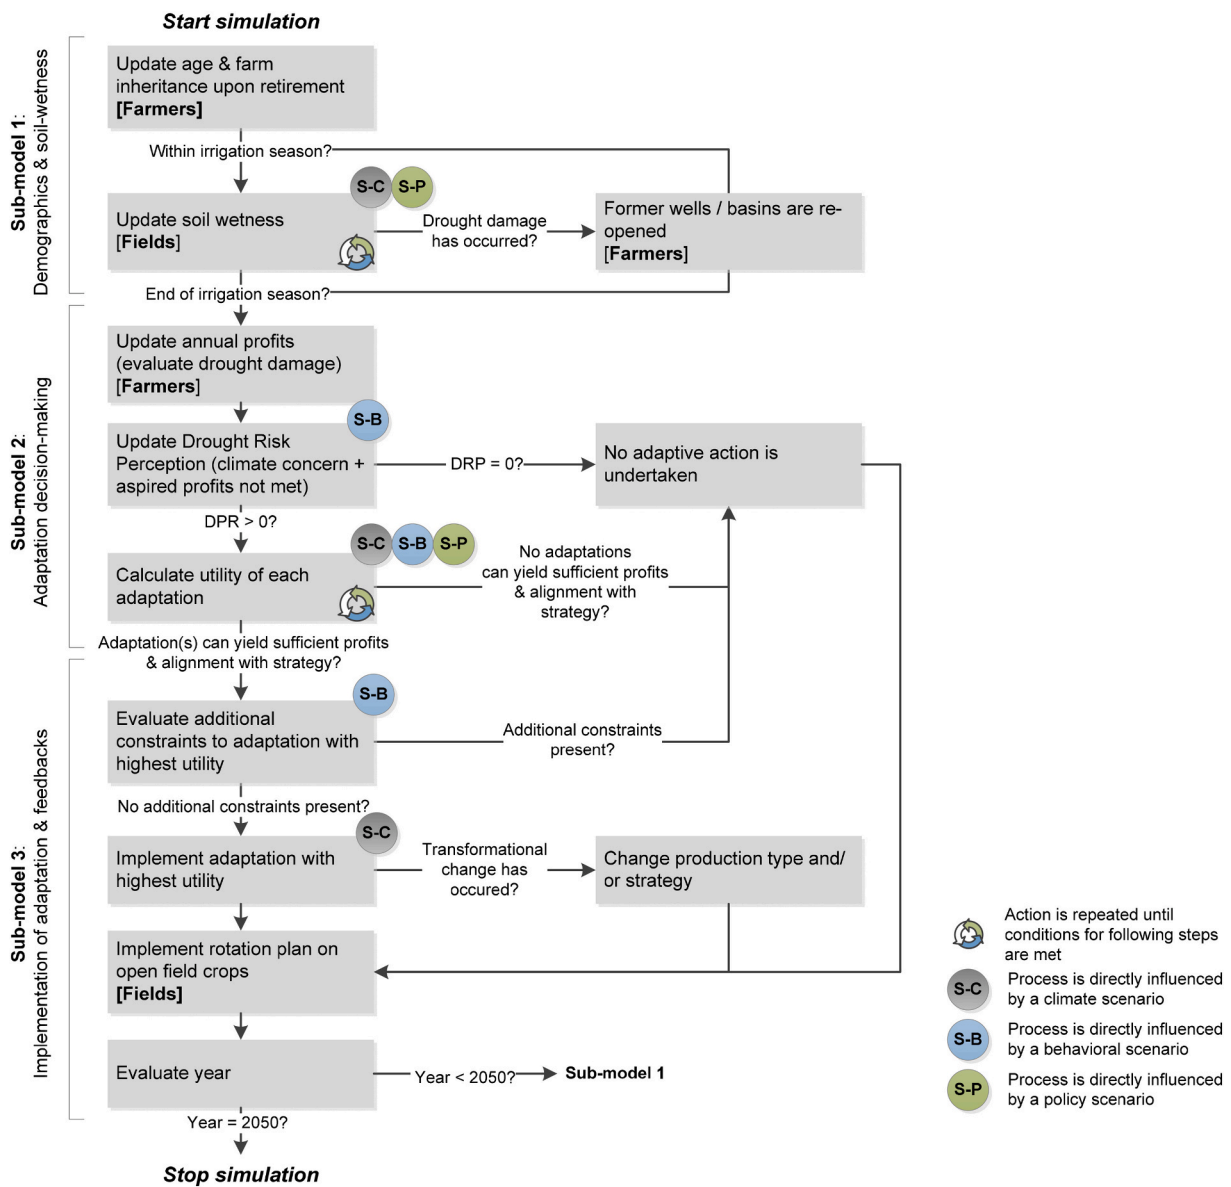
Start simulation

Sub-model 1: Demographics & soil-wetness

Update age & farm inheritance upon retirement [Farmers]

Within irrigation season?

S-C S-P

Update soil wetness [Fields]

Drought damage has occurred?

Former wells / basins are re-opened [Farmers]

End of irrigation season?

Sub-model 2: Adaptation decision-making

Update annual profits (evaluate drought damage) [Farmers]

S-B

Update Drought Risk Perception (climate concern + aspired profits not met)

DRP = 0?

No adaptive action is undertaken

DPR > 0?

S-C S-B S-P

Calculate utility of each adaptation

No adaptations can yield sufficient profits & alignment with strategy?

Adaptation(s) can yield sufficient profits & alignment with strategy?

Sub-model 3: Implementation of adaptation & feedbacks

S-B

Evaluate additional constraints to adaptation with highest utility

Additional constraints present?

No additional constraints present?

S-C

Implement adaptation with highest utility

Transformational change has occured?

Change production type and/ or strategy

Implement rotation plan on open field crops [Fields]

Evaluate year

Year < 2050?

Sub-model 1

Year = 2050?

Stop simulation

Action is repeated until conditions for following steps are met

S-C Process is directly influenced by a climate scenario

S-B Process is directly influenced by a behavioral scenario

S-P Process is directly influenced by a policy scenario